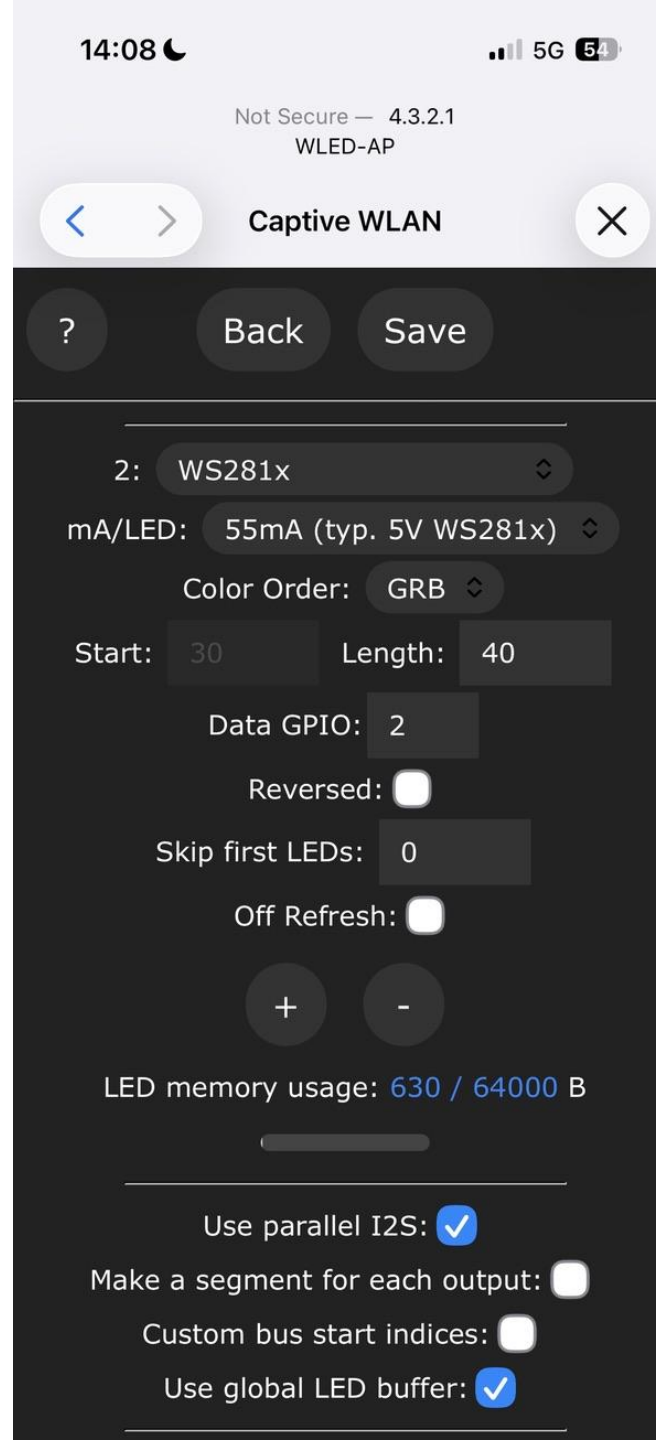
14:08 5G 54

Not Secure — 4.3.2.1
WLED-AP

Captive WLAN

?
Back
Save

2: WS281x
mA/LED: 55mA (typ. 5V WS281x)
Color Order: GRB
Start: 30 Length: 40
Data GPIO: 2
Reversed:
Skip first LEDs: 0
Off Refresh:
+
-
LED memory usage: 630 / 64000 B

Use parallel I2S:
Make a segment for each output:
Custom bus start indices:
Use global LED buffer: